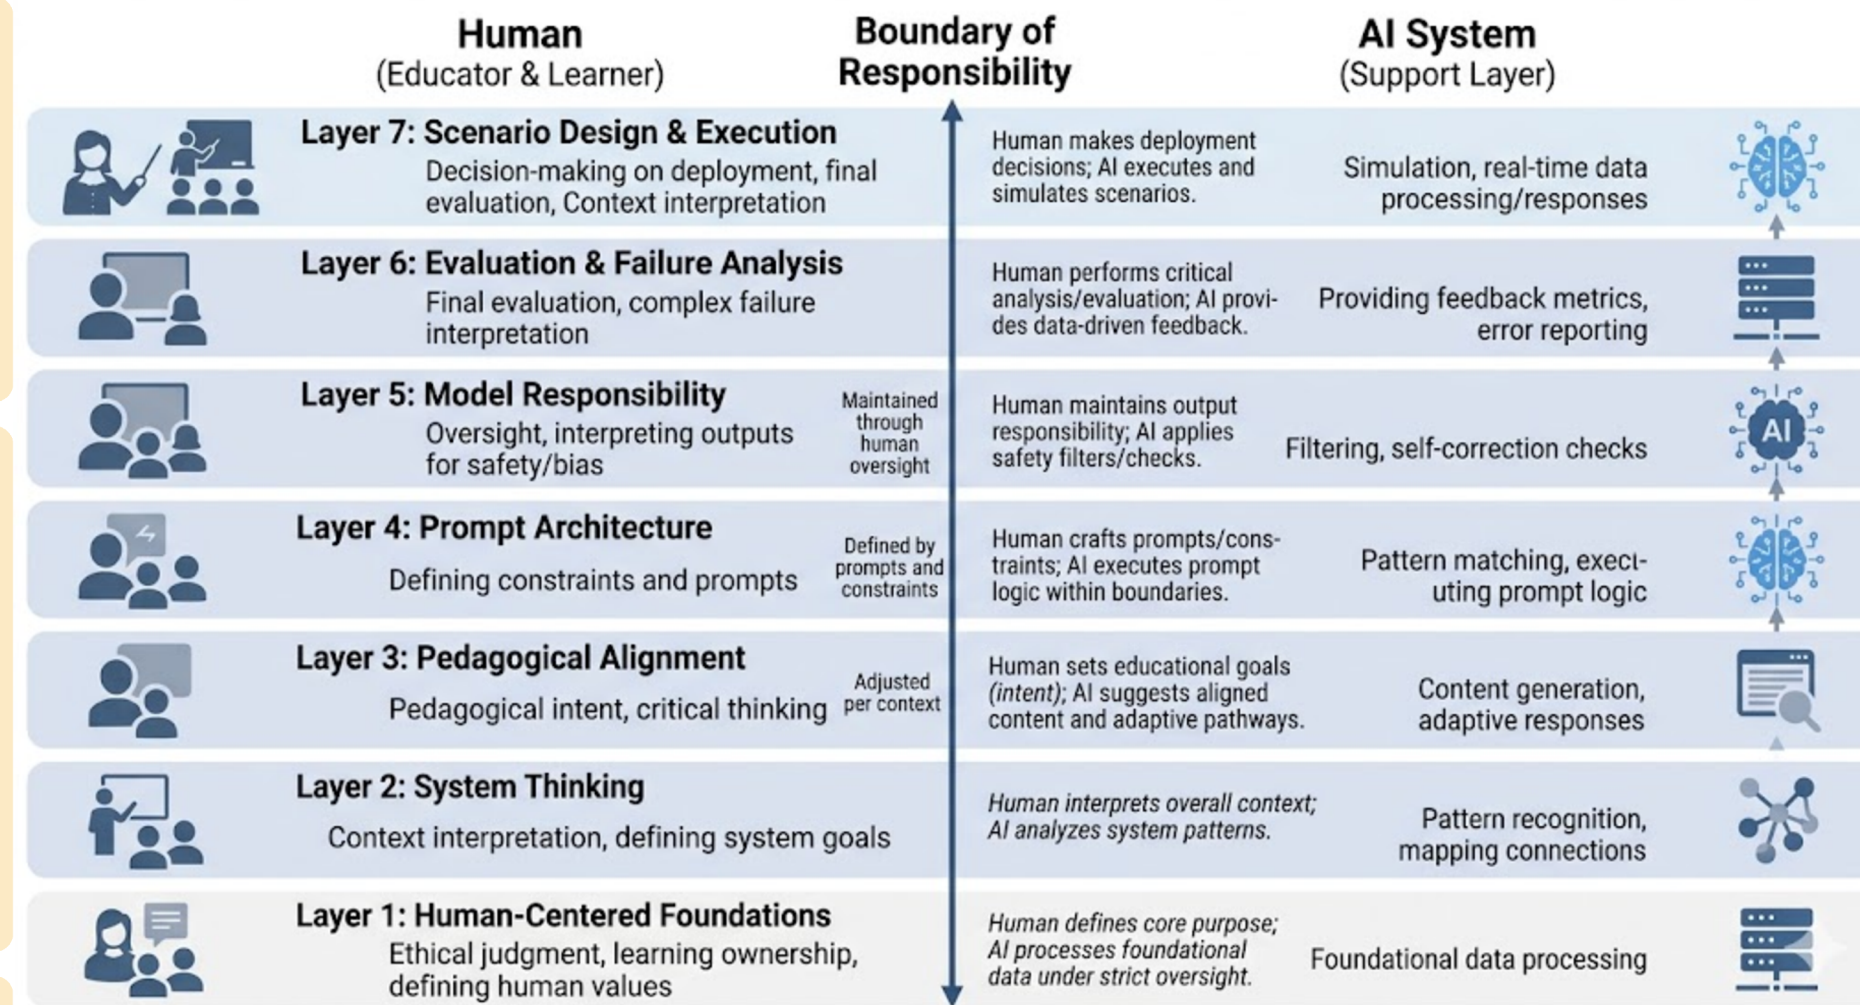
Human
(Educator & Learner)

Boundary of Responsibility

AI System
(Support Layer)

Layer 7: Scenario Design & Execution
Decision-making on deployment, final evaluation, Context interpretation

Human makes deployment decisions; AI executes and simulates scenarios.

Simulation, real-time data processing/responses

Layer 6: Evaluation & Failure Analysis
Final evaluation, complex failure interpretation

Human performs critical analysis/evaluation; AI provides data-driven feedback.

Providing feedback metrics, error reporting

Layer 5: Model Responsibility
Oversight, interpreting outputs for safety/bias

Maintained through human oversight

Human maintains output responsibility; AI applies safety filters/checks.

Filtering, self-correction checks

AI

Layer 4: Prompt Architecture
Defining constraints and prompts

Defined by prompts and constraints

Human crafts prompts/constraints; AI executes prompt logic within boundaries.

Pattern matching, executing prompt logic

Layer 3: Pedagogical Alignment
Pedagogical intent, critical thinking

Adjusted per context

Human sets educational goals (intent); AI suggests aligned content and adaptive pathways.

Content generation, adaptive responses

Layer 2: System Thinking
Context interpretation, defining system goals

Human interprets overall context; AI analyzes system patterns.

Pattern recognition, mapping connections

Layer 1: Human-Centered Foundations
Ethical judgment, learning ownership, defining human values

Human defines core purpose; AI processes foundational data under strict oversight.

Foundational data processing